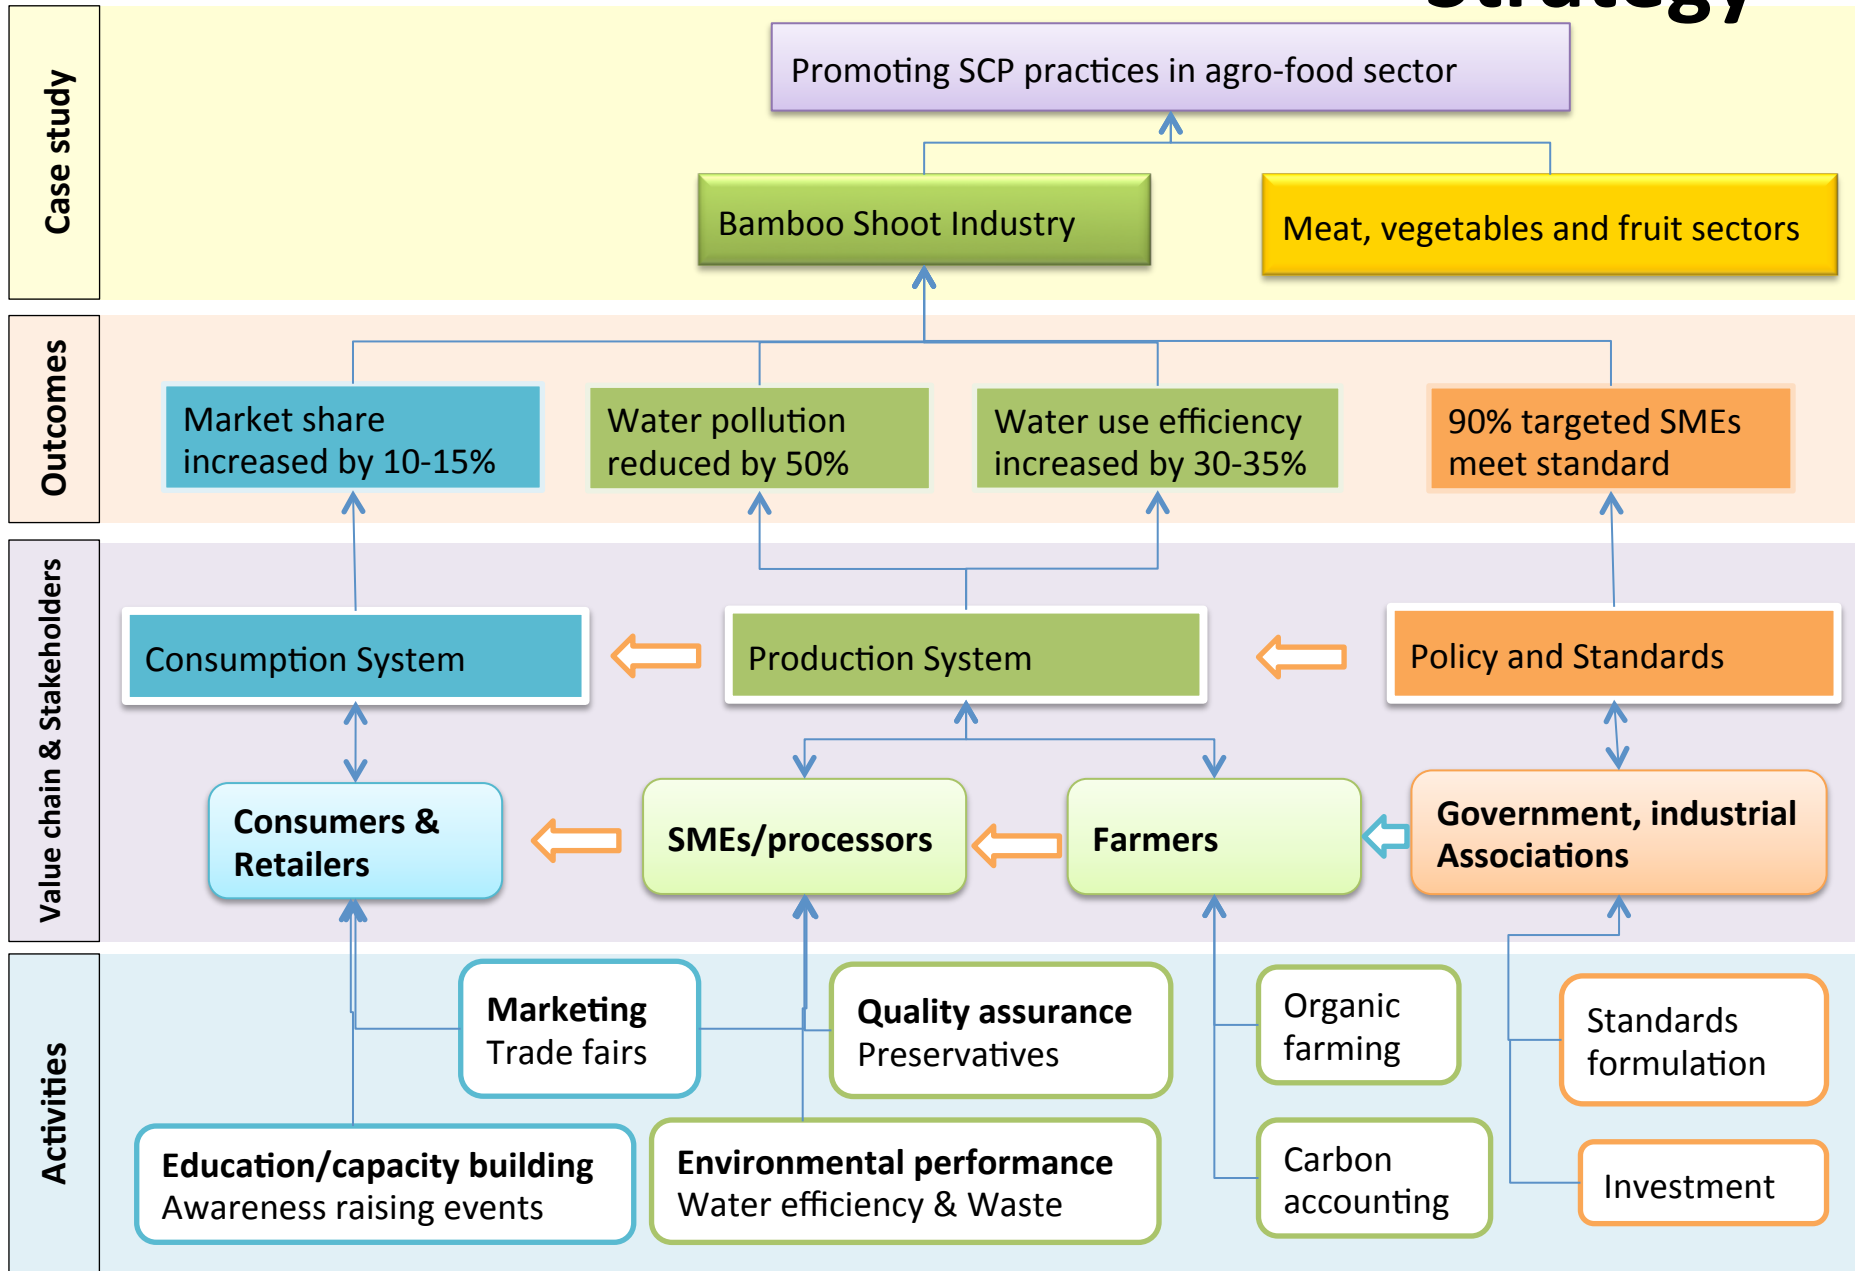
Strategy

Case study

Promoting SCP practices in agro-food sector

Bamboo Shoot Industry

Meat, vegetables and fruit sectors

Outcomes

Market share increased by 10-15%

Water pollution reduced by 50%

Water use efficiency increased by 30-35%

90% targeted SMEs meet standard

Value chain & Stakeholders

Consumption System

Production System

Policy and Standards

Consumers & Retailers

SMEs/processors

Farmers

Government, industrial Associations

Activities

Marketing
Trade fairs

Quality assurance
Preservatives

Organic farming

Standards formulation

Education/capacity building
Awareness raising events

Environmental performance
Water efficiency & Waste

Carbon accounting

Investment